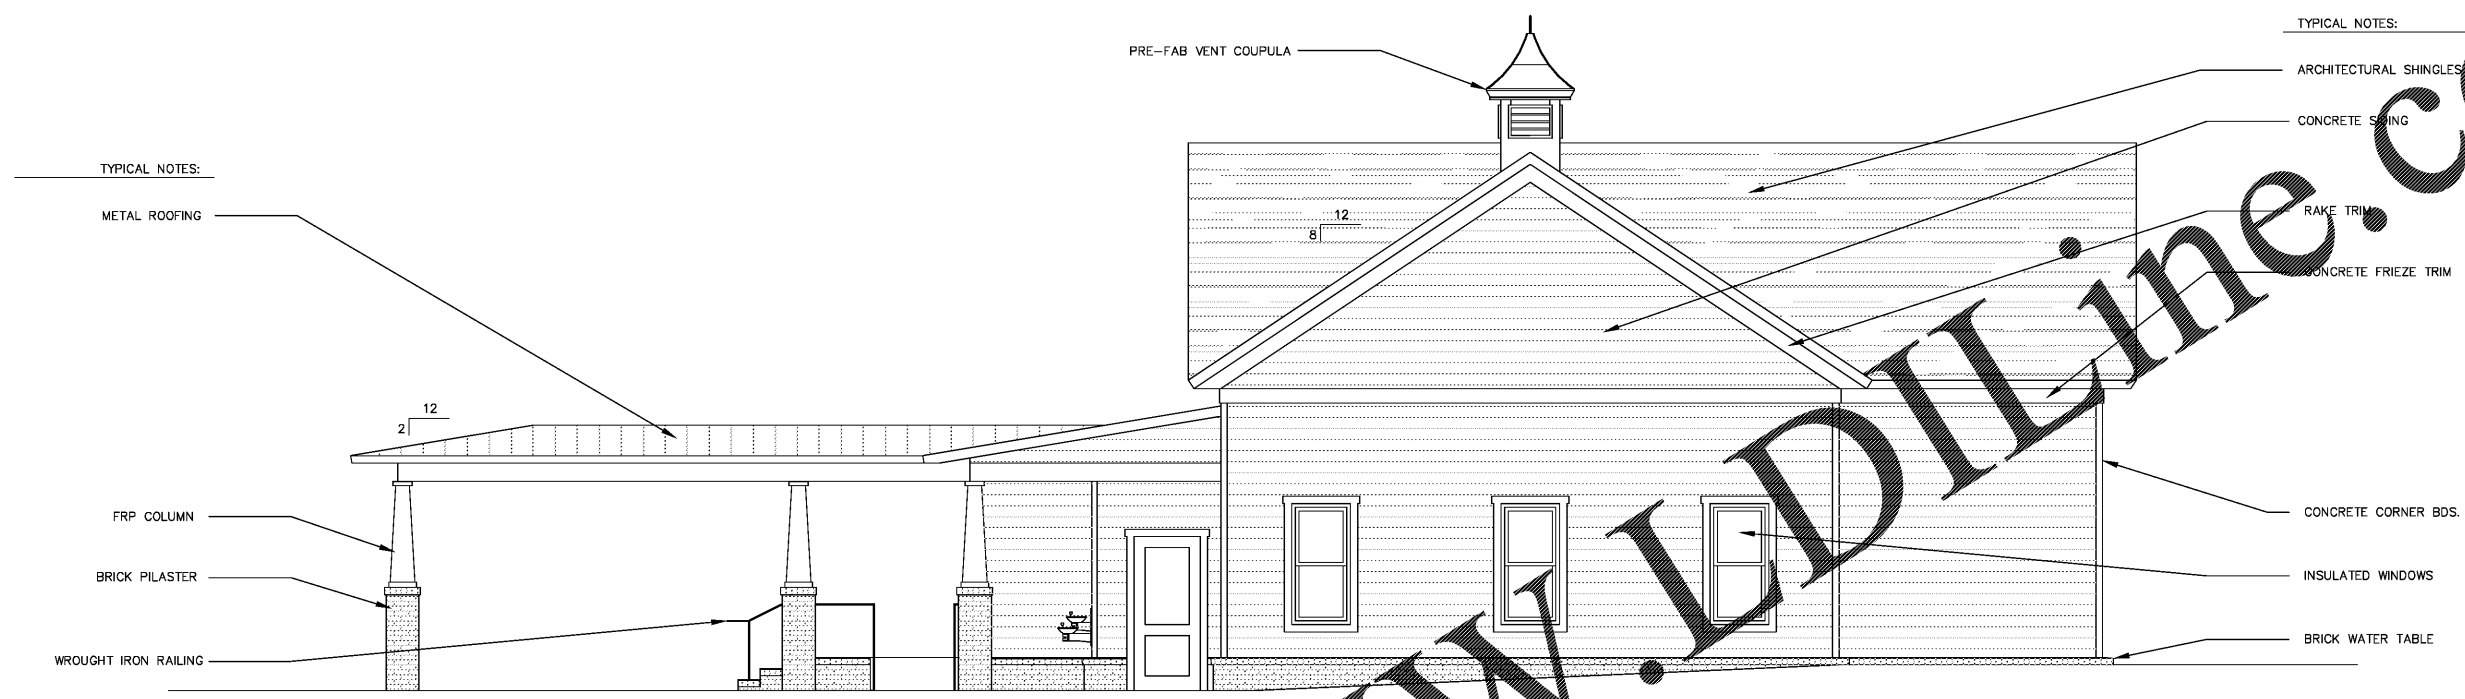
TYPICAL NOTES:

ARCHITECTURAL SHINGLES

CONCRETE S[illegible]ING

RAKE TRIM

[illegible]ONCRETE FRIEZE TRIM

CONCRETE CORNER BDS.

INSULATED WINDOWS

BRICK WATER TABLE

PRE-FAB VENT COUPULA

TYPICAL NOTES:

METAL ROOFING

FRP COLUMN

BRICK PILASTER

WROUGHT IRON RAILING

12
8

12
2

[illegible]W.LDILine.C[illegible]